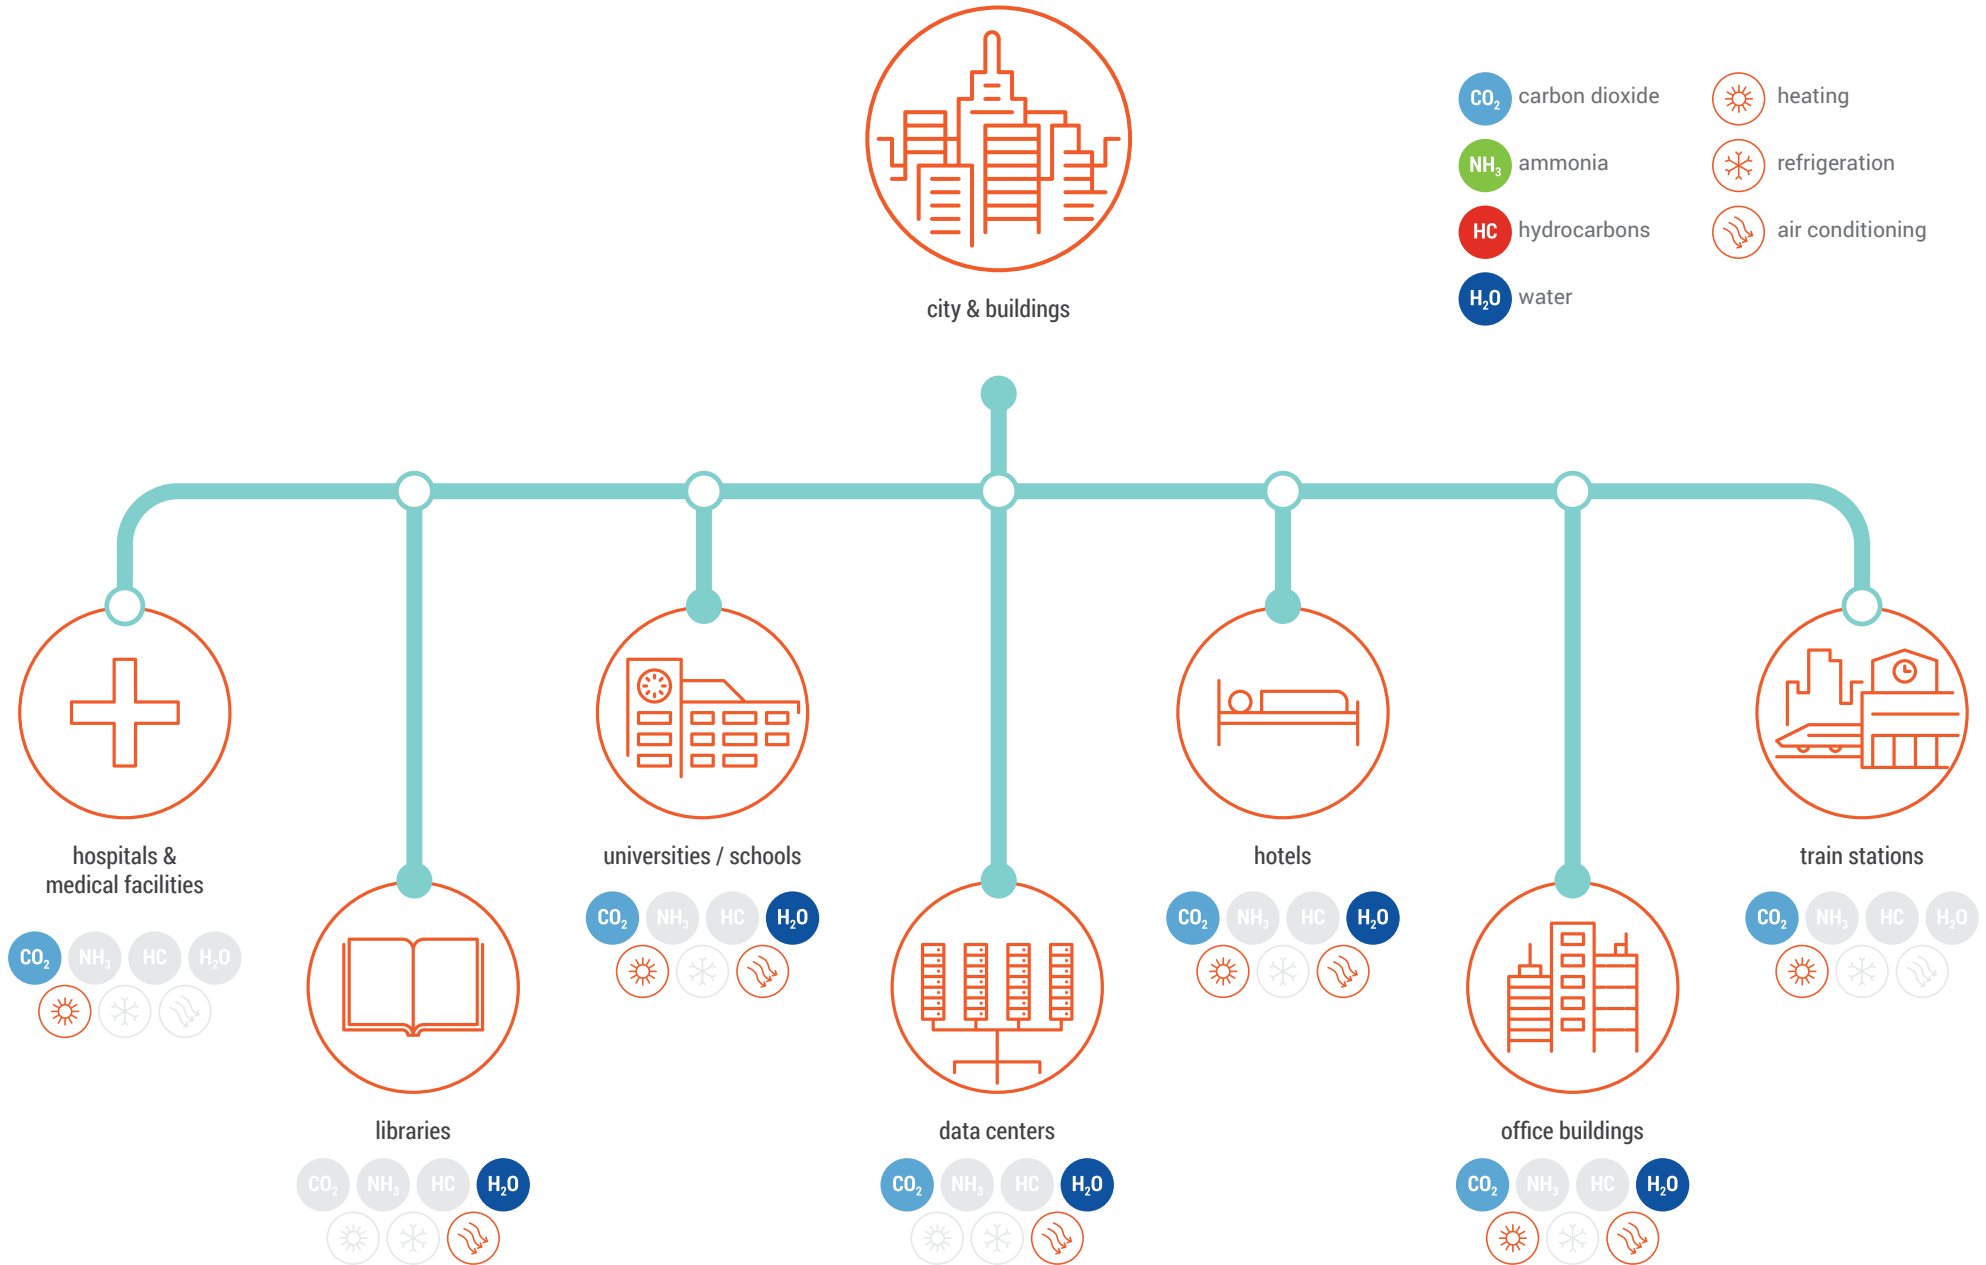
city & buildings

$CO_2$ carbon dioxide
$NH_3$ ammonia
HC hydrocarbons
$H_2O$ water

heating
refrigeration
air conditioning

hospitals & medical facilities
$CO_2$ $NH_3$ HC $H_2O$

libraries
$CO_2$ $NH_3$ HC $H_2O$

universities / schools
$CO_2$ $NH_3$ HC $H_2O$

data centers
$CO_2$ $NH_3$ HC $H_2O$

hotels
$CO_2$ $NH_3$ HC $H_2O$

office buildings
$CO_2$ $NH_3$ HC $H_2O$

train stations
$CO_2$ $NH_3$ HC $H_2O$